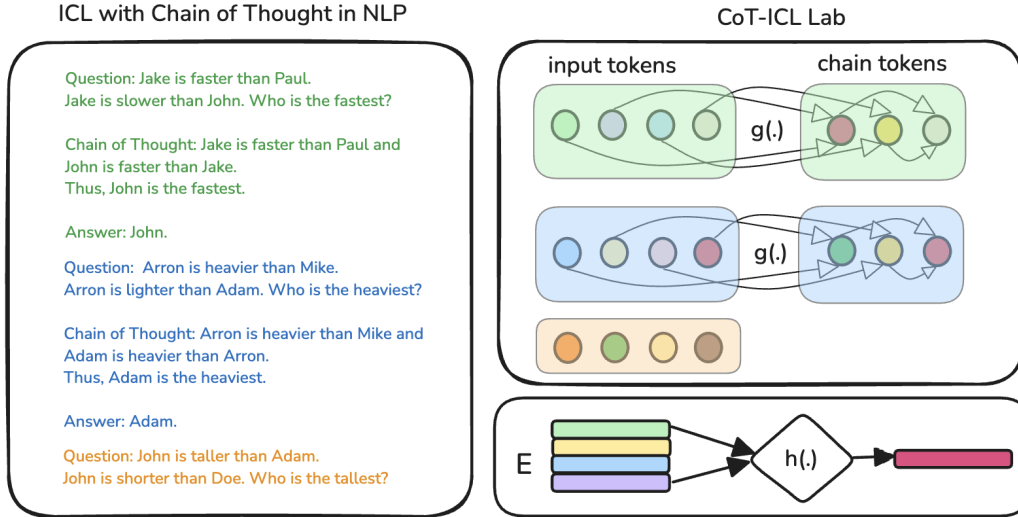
ICL with Chain of Thought in NLP

Question: Jake is faster than Paul. Jake is slower than John. Who is the fastest?

Chain of Thought: Jake is faster than Paul and John is faster than Jake. Thus, John is the fastest.

Answer: John.

Question: Arron is heavier than Mike. Arron is lighter than Adam. Who is the heaviest?

Chain of Thought: Arron is heavier than Mike and Adam is heavier than Arron. Thus, Adam is the heaviest.

Answer: Adam.

Question: John is taller than Adam. John is shorter than Doe. Who is the tallest?

CoT-ICL Lab

input tokens

chain tokens

g(.)

g(.)

E

h(.)